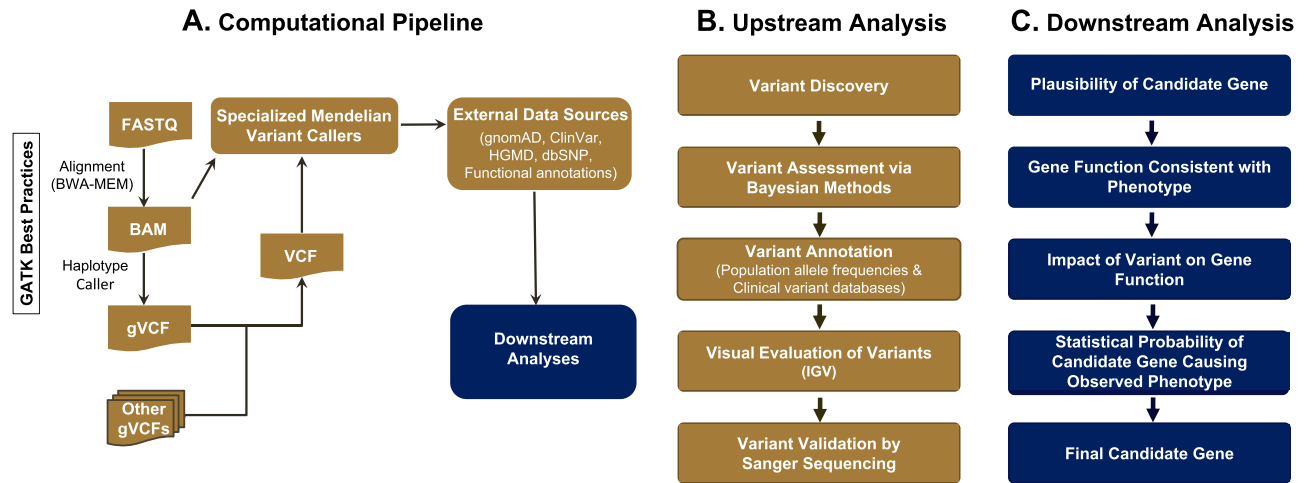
A. Computational Pipeline

GATK Best Practices

FASTQ

Alignment (BWA-MEM)

BAM

Haplotype Caller

gVCF

Other gVCFs

VCF

Specialized Mendelian Variant Callers

External Data Sources (gnomAD, ClinVar, HGMD, dbSNP, Functional annotations)

Downstream Analyses

B. Upstream Analysis

Variant Discovery

Variant Assessment via Bayesian Methods

Variant Annotation (Population allele frequencies & Clinical variant databases)

Visual Evaluation of Variants (IGV)

Variant Validation by Sanger Sequencing

C. Downstream Analysis

Plausibility of Candidate Gene

Gene Function Consistent with Phenotype

Impact of Variant on Gene Function

Statistical Probability of Candidate Gene Causing Observed Phenotype

Final Candidate Gene